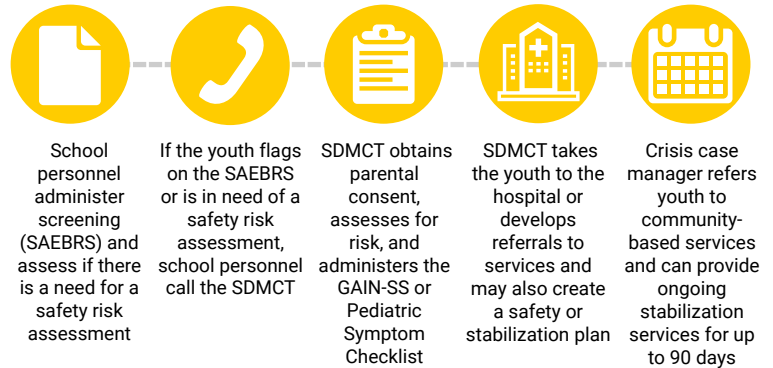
School personnel administer screening (SAEBRS) and assess if there is a need for a safety risk assessment

If the youth flags on the SAEBRS or is in need of a safety risk assessment, school personnel call the SDMCT

SDMCT obtains parental consent, assesses for risk, and administers the GAIN-SS or Pediatric Symptom Checklist

SDMCT takes the youth to the hospital or develops referrals to services and may also create a safety or stabilization plan

Crisis case manager refers youth to community-based services and can provide ongoing stabilization services for up to 90 days